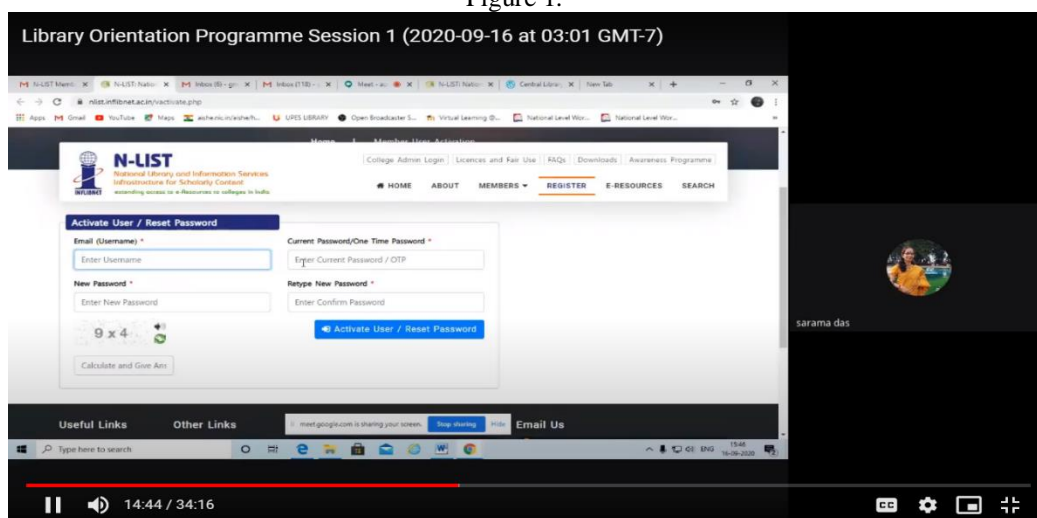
Figure 1.

Library Orientation Programme Session 1 (2020-09-16 at 03:01 GMT-7)

N-LIST Memb | N-LIST: Natio | Inbox (6) - gm | Inbox (118) - | Meet - a | N-LIST: Natio | Central Librar | New Tab

nlist.inflibnet.ac.in/activate.php

Apps | Gmail | YouTube | Maps | aishe.nic.in/aishe/h... | UPES LIBRARY | Open Broadcaster S... | Virtual Learning @... | National Level Wor... | National Level Wor...

Home | Member User Activation

N-LIST
National Library and Information Services Infrastructure for Scholarly Content
extending access to e-Resources to colleges in India
INFLIBNET

College Admin Login | Licences and Fair Use | FAQs | Downloads | Awareness Programme

HOME | ABOUT | MEMBERS | REGISTER | E-RESOURCES | SEARCH

Activate User / Reset Password

Email (Username) *
Enter Username

Current Password/One Time Password *
Enter Current Password / OTP

New Password *
Enter New Password

Retype New Password *
Enter Confirm Password

9 x 4

Activate User / Reset Password

Calculate and Give Ans

Useful Links | Other Links | Email Us

meet.google.com is sharing your screen. | Stop sharing | Hide

Type here to search

ENG 15:46 16-09-2020

sarama das

14:44 / 34:16

CC